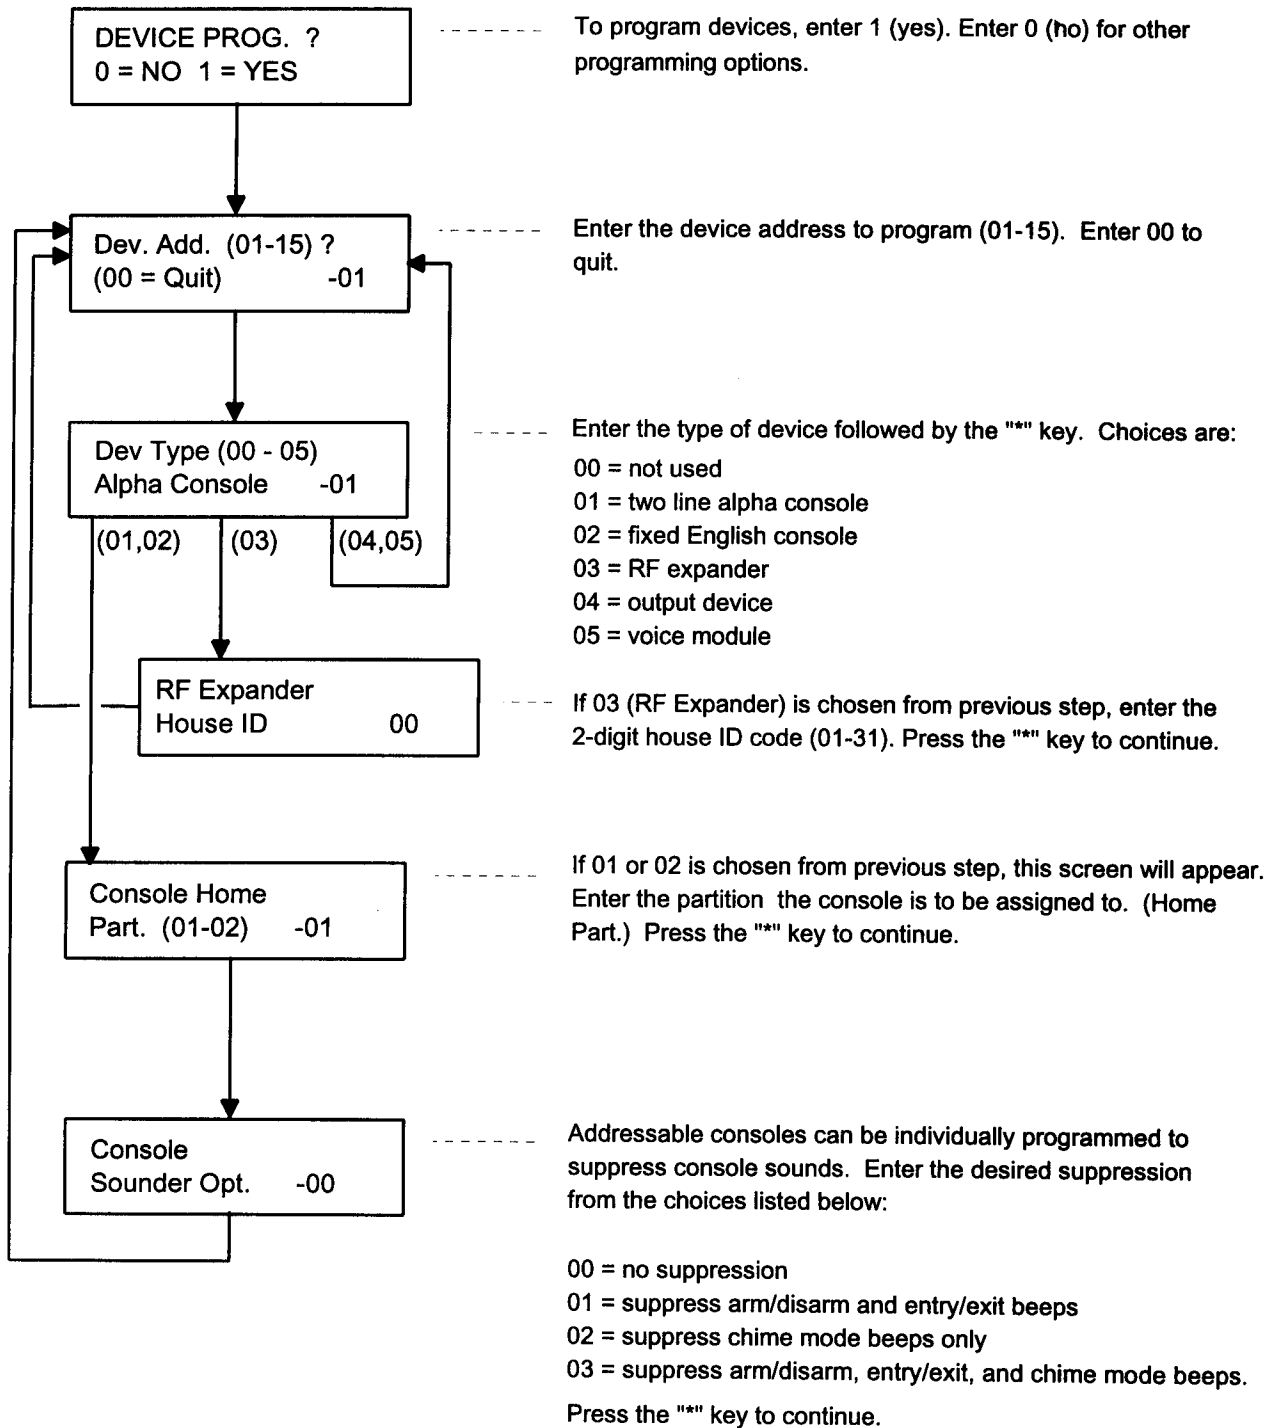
DEVICE PROG. ?
0 = NO 1 = YES

To program devices, enter 1 (yes). Enter 0 (no) for other programming options.

Dev. Add. (01-15) ?
(00 = Quit) -01

Enter the device address to program (01-15). Enter 00 to quit.

Dev Type (00 - 05)
Alpha Console -01

(01,02) (03) (04,05)

Enter the type of device followed by the "*" key. Choices are:
00 = not used
01 = two line alpha console
02 = fixed English console
03 = RF expander
04 = output device
05 = voice module

RF Expander
House ID 00

If 03 (RF Expander) is chosen from previous step, enter the 2-digit house ID code (01-31). Press the "*" key to continue.

Console Home
Part. (01-02) -01

If 01 or 02 is chosen from previous step, this screen will appear. Enter the partition the console is to be assigned to. (Home Part.) Press the "*" key to continue.

Console
Sounder Opt. -00

Addressable consoles can be individually programmed to suppress console sounds. Enter the desired suppression from the choices listed below:

00 = no suppression
01 = suppress arm/disarm and entry/exit beeps
02 = suppress chime mode beeps only
03 = suppress arm/disarm, entry/exit, and chime mode beeps.
Press the "*" key to continue.